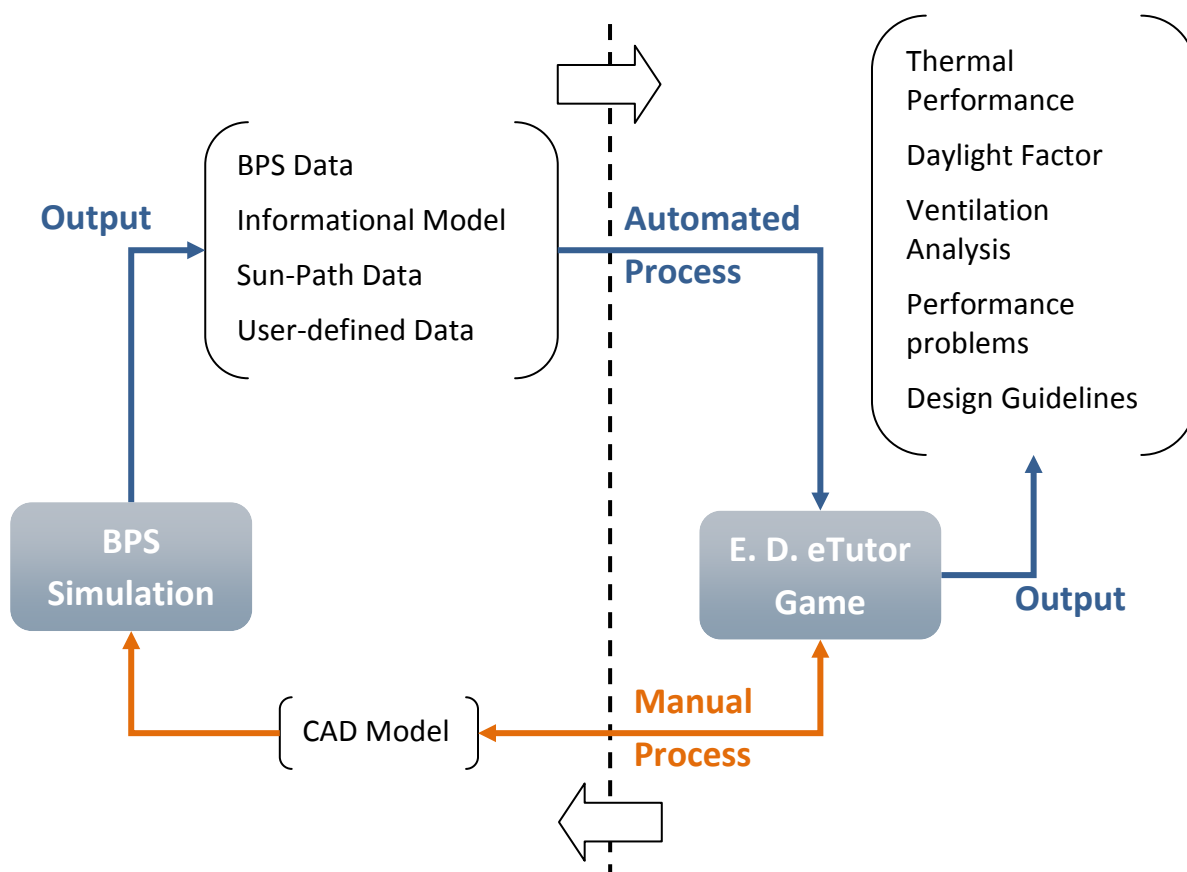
Thermal Performance

Daylight Factor

Ventilation Analysis

Performance problems

Design Guidelines

BPS Data

Informational Model

Sun-Path Data

User-defined Data

Output

Automated Process

BPS Simulation

E. D. eTutor Game

Output

Manual Process

CAD Model